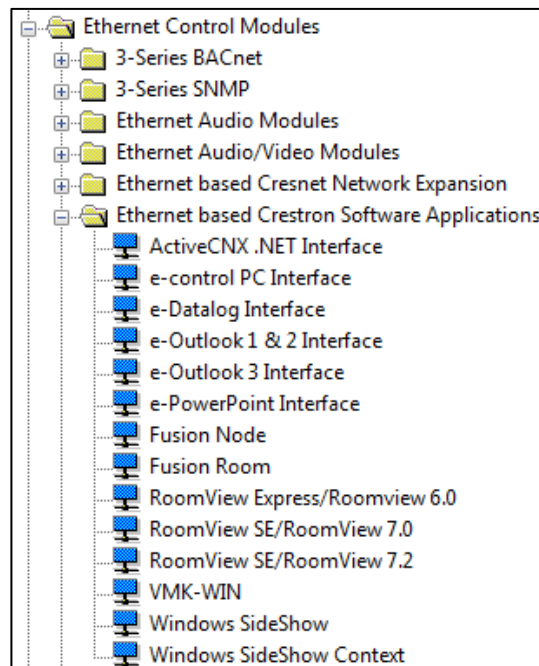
Ethernet Control Modules
3-Series BACnet
3-Series SNMP
Ethernet Audio Modules
Ethernet Audio/Video Modules
Ethernet based Cresnet Network Expansion
Ethernet based Crestron Software Applications
ActiveCNX .NET Interface
e-control PC Interface
e-Datalog Interface
e-Outlook 1 & 2 Interface
e-Outlook 3 Interface
e-PowerPoint Interface
Fusion Node
Fusion Room
RoomView Express/Roomview 6.0
RoomView SE/RoomView 7.0
RoomView SE/RoomView 7.2
VMK-WIN
Windows SideShow
Windows SideShow Context